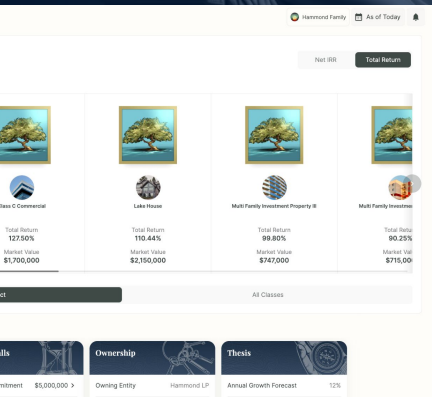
Hammond Family As of Today

Net IRR Total Return

lass C Commercial
Total Return
127.50%
Market Value
$1,700,000

Lake House
Total Return
110.44%
Market Value
$2,150,000

Multi Family Investment Property III
Total Return
99.80%
Market Value
$747,000

Multi Family Investme
Total Retu
90.25%
Market Valu
$715,00

ct

All Classes

ils
mitment $5,000,000 >

Ownership
Owning Entity Hammond LP

Thesis
Annual Growth Forecast 12%